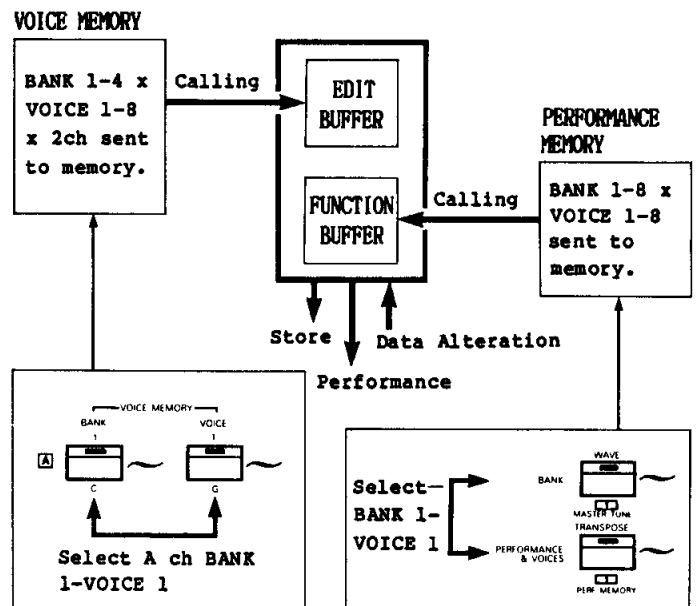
VOICE MEMORY

BANK 1-4 x VOICE 1-8 x 2ch sent to memory.

Calling

EDIT BUFFER

FUNCTION BUFFER

Calling

PERFORMANCE MEMORY

BANK 1-8 x VOICE 1-8 sent to memory.

Store

Data Alteration

Performance

VOICE MEMORY

BANK

VOICE

1

1

A

C

G

Select A ch BANK 1-VOICE 1

Select-BANK 1-VOICE 1

WAVE

BANK

MASTER TUNE

TRANSPOSE

PERFORMANCE & VOICES

PERF MEMORY